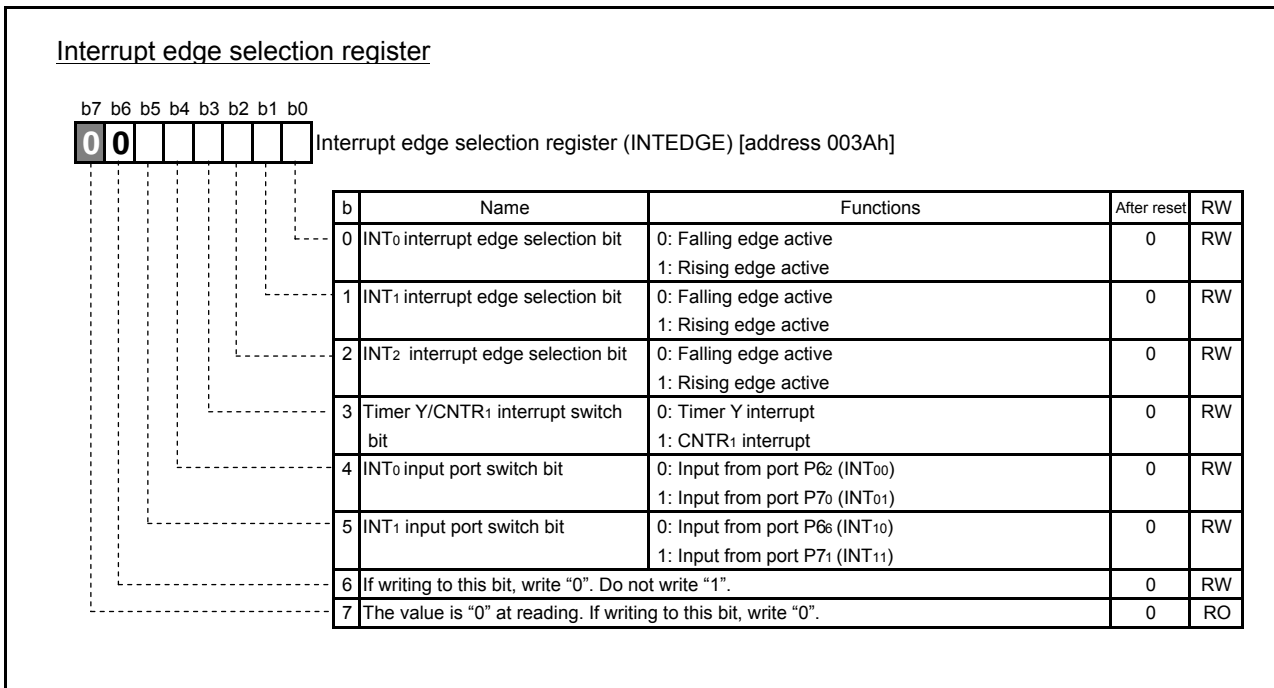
Interrupt edge selection register

b7 b6 b5 b4 b3 b2 b1 b0

0 0

Interrupt edge selection register (INTEDGE) [address 003Ah]

| b | Name | Functions | After reset | RW |
|---|---|---|---|---|
| 0 | $INT_0$ interrupt edge selection bit | 0: Falling edge active<br>1: Rising edge active | 0 | RW |
| 1 | $INT_1$ interrupt edge selection bit | 0: Falling edge active<br>1: Rising edge active | 0 | RW |
| 2 | $INT_2$ interrupt edge selection bit | 0: Falling edge active<br>1: Rising edge active | 0 | RW |
| 3 | Timer Y/$CNTR_1$ interrupt switch bit | 0: Timer Y interrupt<br>1: $CNTR_1$ interrupt | 0 | RW |
| 4 | $INT_0$ input port switch bit | 0: Input from port $P6_2$ ($INT_{00}$)<br>1: Input from port $P7_0$ ($INT_{01}$) | 0 | RW |
| 5 | $INT_1$ input port switch bit | 0: Input from port $P6_6$ ($INT_{10}$)<br>1: Input from port $P7_1$ ($INT_{11}$) | 0 | RW |
| 6 | If writing to this bit, write "0". Do not write "1". | | 0 | RW |
| 7 | The value is "0" at reading. If writing to this bit, write "0". | | 0 | RO |